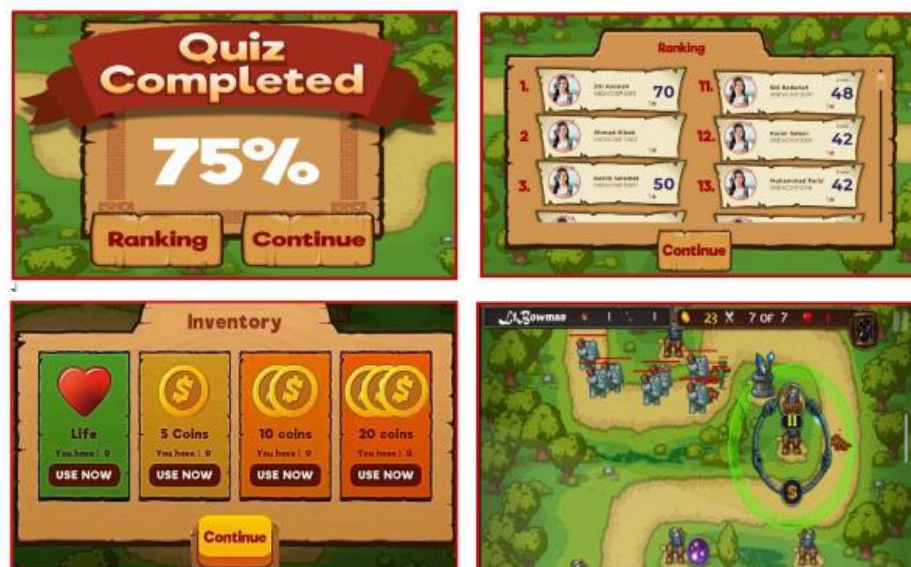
Quiz Completed

75%

Ranking

Continue

Ranking

1. Siti Aminah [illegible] 70

2. Ahmad Aiman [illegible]

3. Gazim Salamat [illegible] 50

11. Siti Badariah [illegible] 48

12. Harizi Safari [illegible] 42

13. Muhammad Farid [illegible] 42

Continue

Inventory

Life
You have : 0
USE NOW

5 Coins
You have : 0
USE NOW

10 coins
You have : 0
USE NOW

20 coins
You have : 0
USE NOW

Continue

LiLBowman

23

7 OF 7